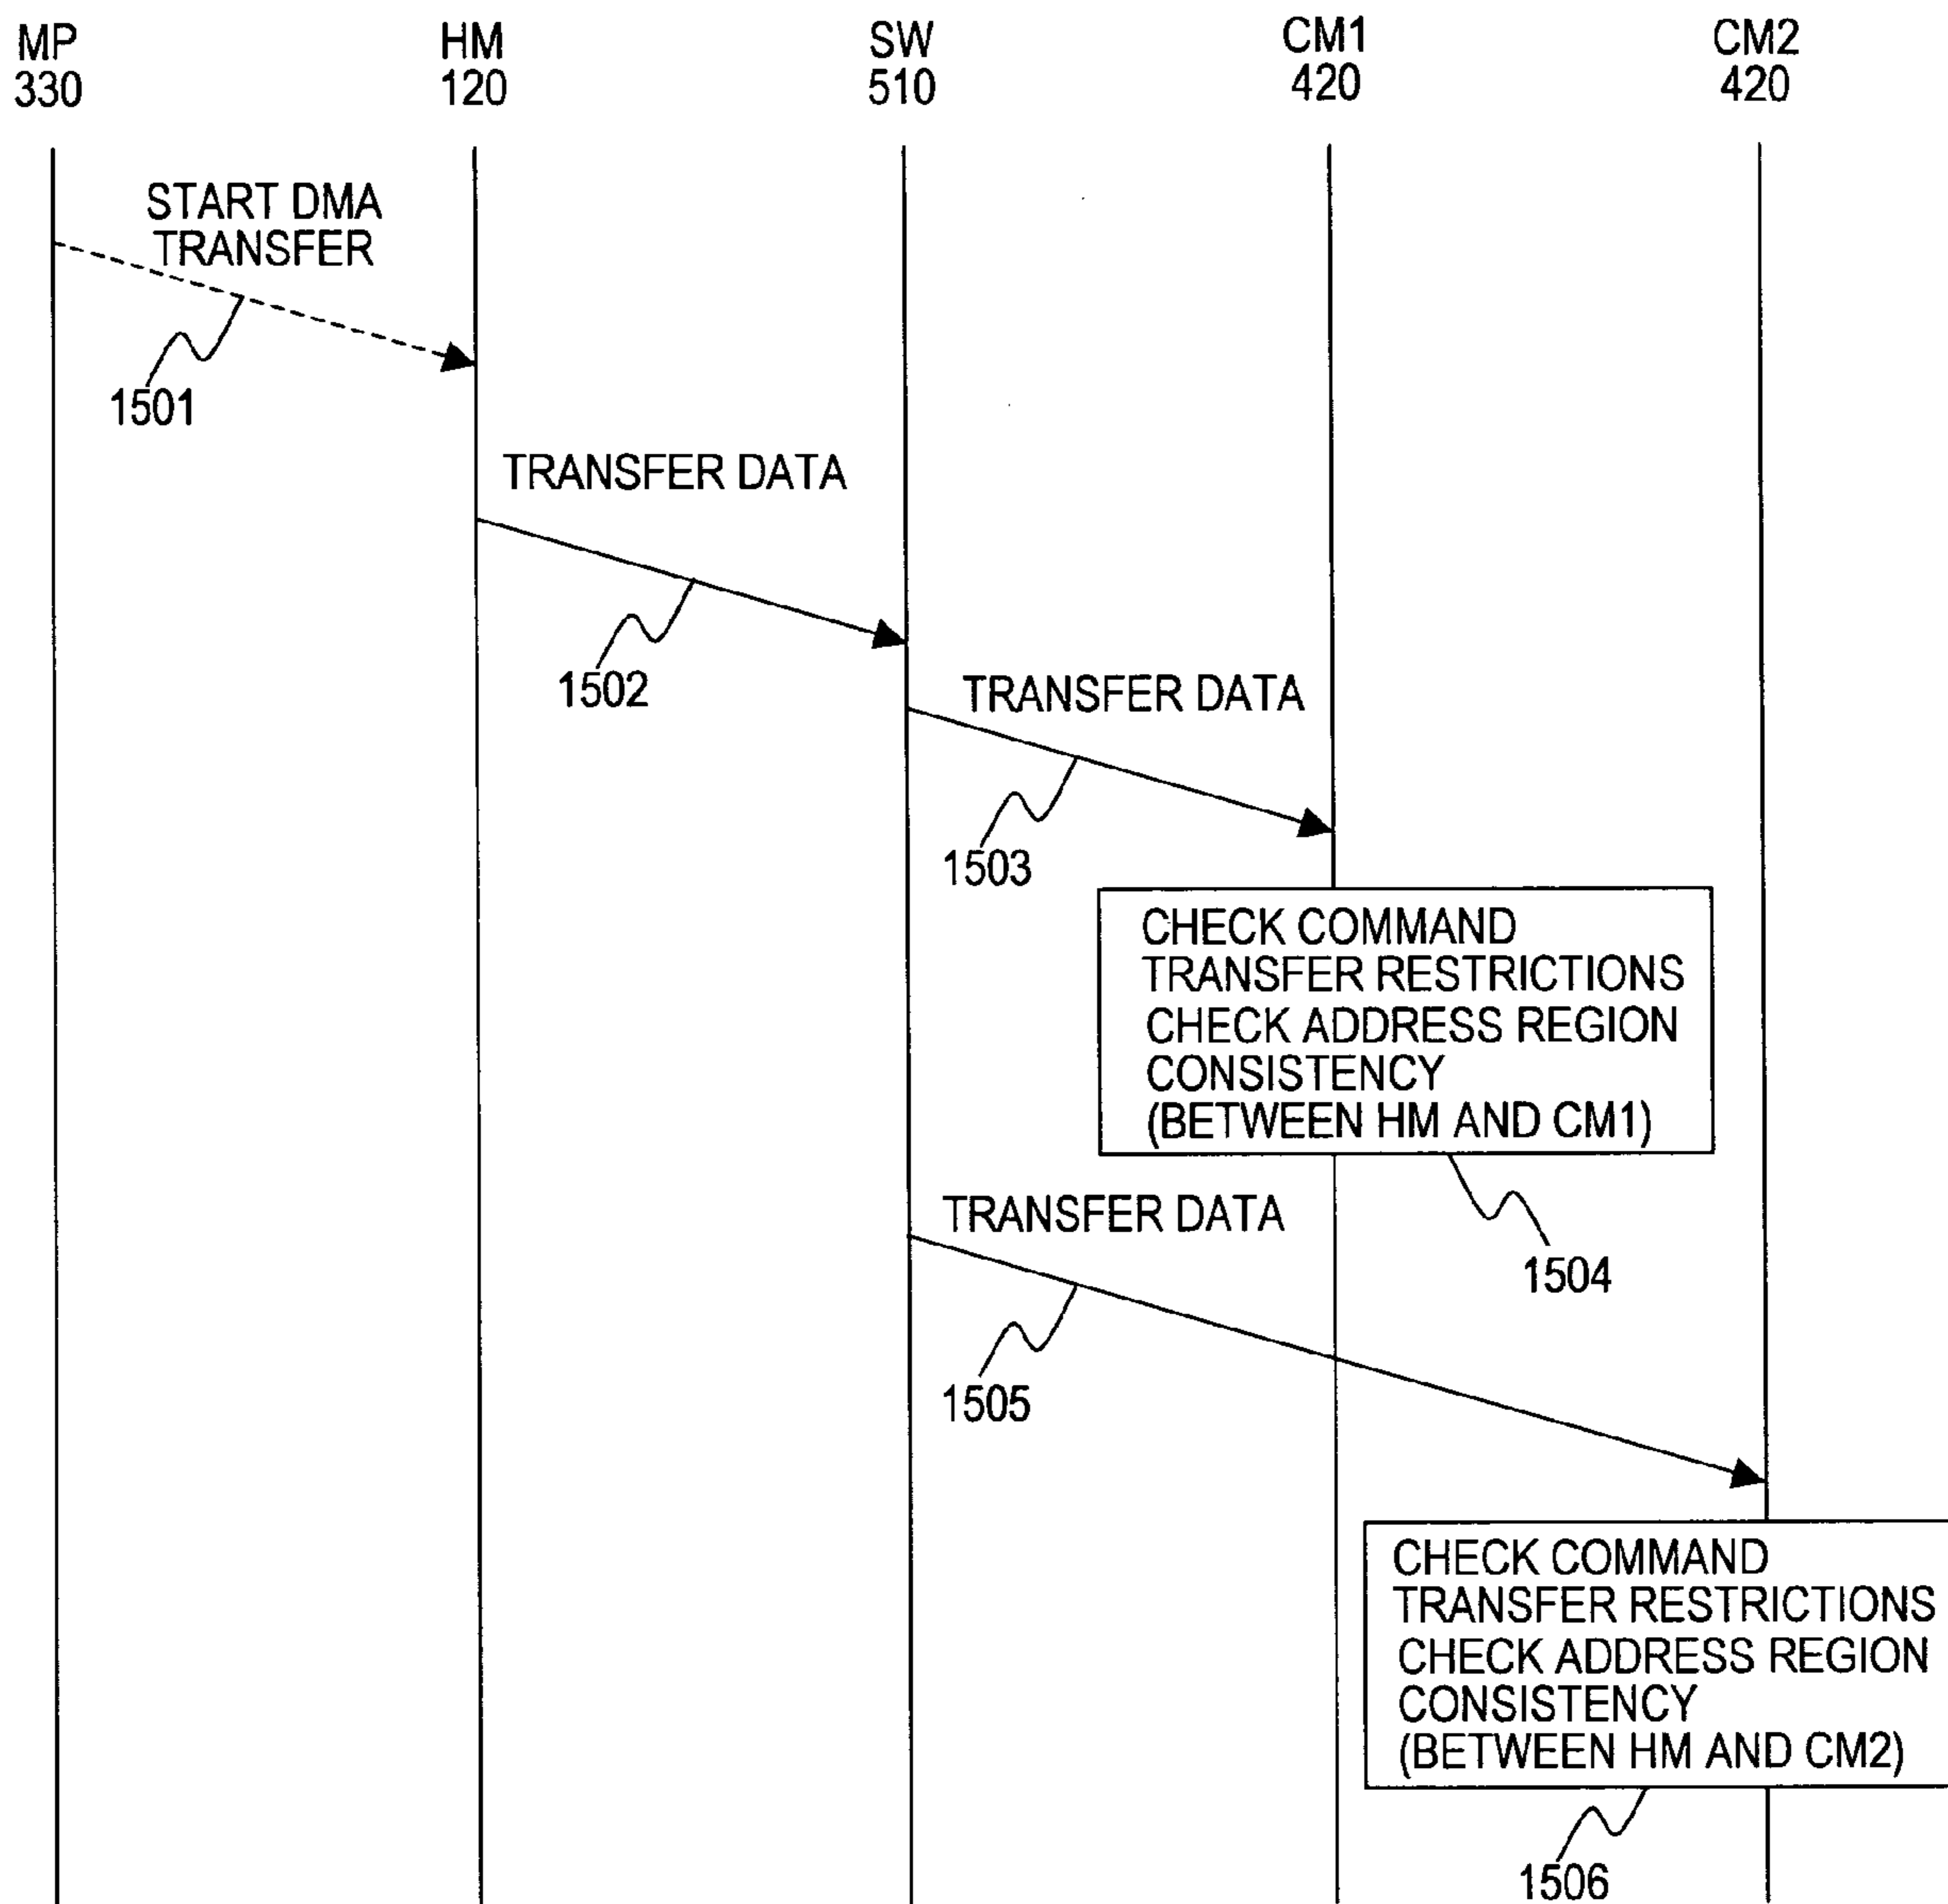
MP
330

HM
120

SW
510

CM1
420

CM2
420

START DMA TRANSFER

1501

TRANSFER DATA

1502

TRANSFER DATA

1503

CHECK COMMAND TRANSFER RESTRICTIONS
CHECK ADDRESS REGION CONSISTENCY
(BETWEEN HM AND CM1)

1504

TRANSFER DATA

1505

CHECK COMMAND TRANSFER RESTRICTIONS
CHECK ADDRESS REGION CONSISTENCY
(BETWEEN HM AND CM2)

1506